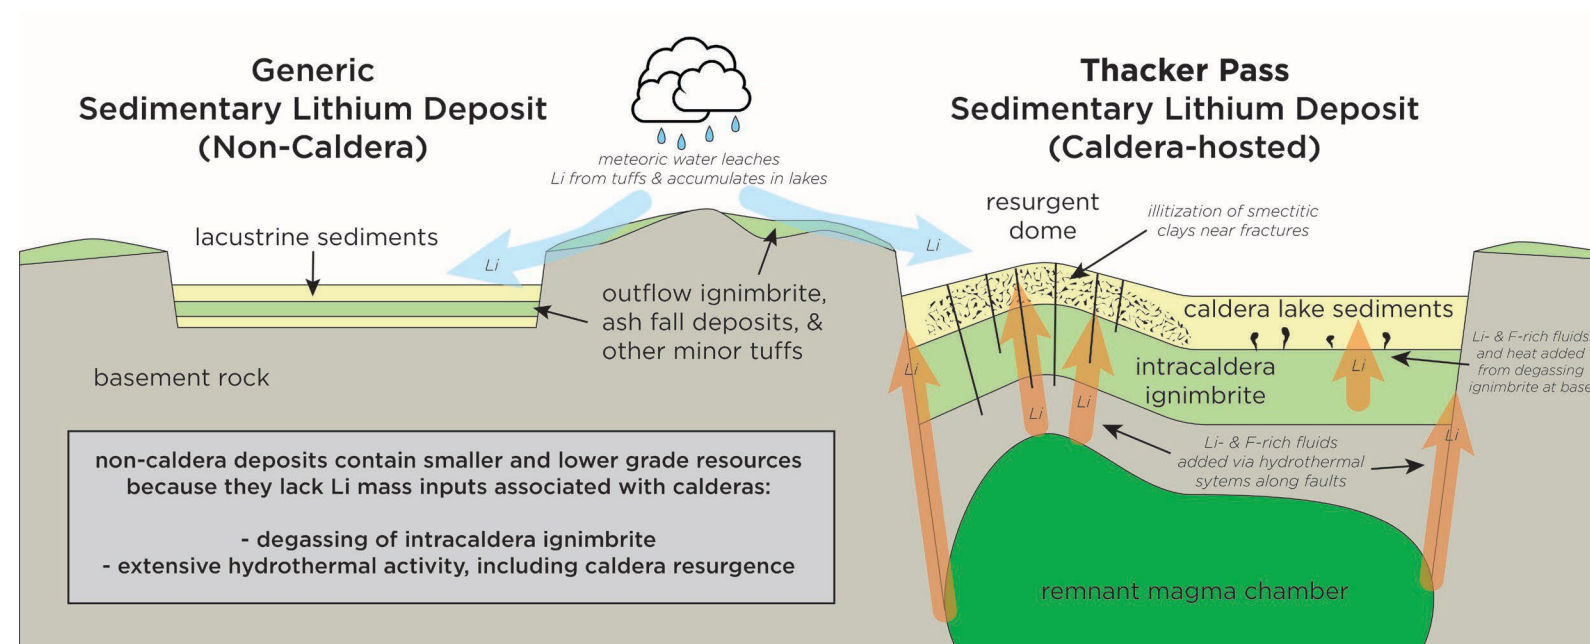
Generic Sedimentary Lithium Deposit (Non-Caldera)

meteoric water leaches Li from tuffs & accumulates in lakes

Thacker Pass Sedimentary Lithium Deposit (Caldera-hosted)

lacustrine sediments

Li

outflow ignimbrite, ash fall deposits, & other minor tuffs

basement rock

non-caldera deposits contain smaller and lower grade resources because they lack Li mass inputs associated with calderas:

- degassing of intracaldera ignimbrite
- extensive hydrothermal activity, including caldera resurgence

Li

resurgent dome

illitization of smectitic clays near fractures

caldera lake sediments

Li- & F-rich fluids and heat added from degassing ignimbrite at base

intracaldera ignimbrite

Li

Li

Li

Li

Li

Li- & F-rich fluids added via hydrothermal sytems along faults

remnant magma chamber